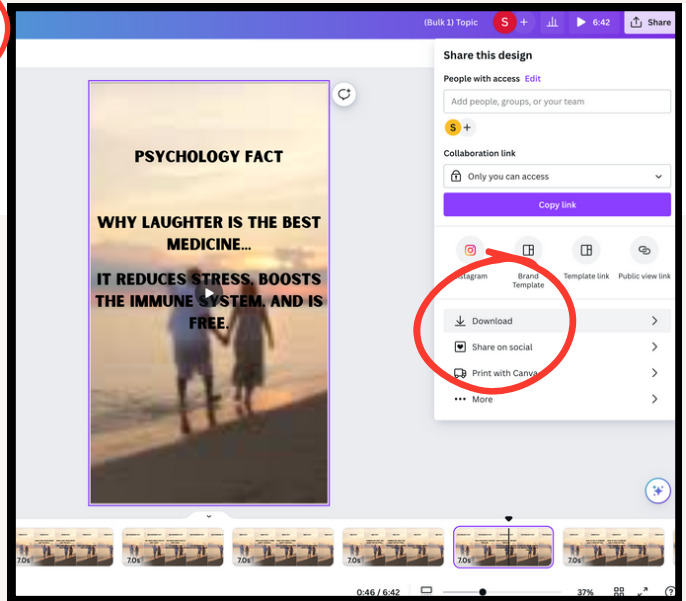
(Bulk 1) Topic S + 6:42 Share

PSYCHOLOGY FACT

WHY LAUGHTER IS THE BEST MEDICINE...

IT REDUCES STRESS, BOOSTS THE IMMUNE SYSTEM, AND IS FREE.

Share this design

People with access Edit

Add people, groups, or your team

S +

Collaboration link

Only you can access

Copy link

Instagram

Brand Template

Template link

Public view link

Download

Share on social

Print with Canva

More

7.0s 7.0s 7.0s 7.0s 7.0s 7.0s

0:46 / 6:42

37%